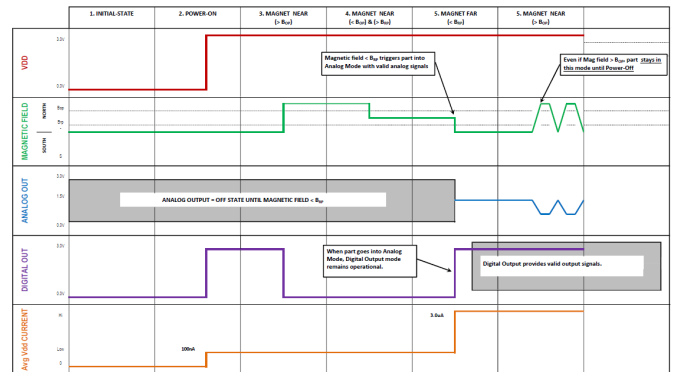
| 1. INITIAL-STATE | 2. POWER-ON | 3. MAGNET NEAR (> $B_{OP}$) | 4. MAGNET NEAR (< $B_{OP}$) & (> $B_{RP}$) | 5. MAGNET FAR (< $B_{RP}$) | 5. MAGNET NEAR (> $B_{OP}$) |
|---|---|---|---|---|---|

VDD

3.0V

0.0V

Magnetic field < $B_{RP}$ triggers part into Analog Mode with valid analog signals

Even if Mag field > $B_{OP}$ part stays in this mode until Power-Off

MAGNETIC FIELD

NORTH

SOUTH

$B_{OP}$

$B_{RP}$

0

ANALOG OUT

3.0V

1.5V

0.0V

ANALOG OUTPUT = OFF STATE UNTIL MAGNETIC FIELD < $B_{RP}$

DIGITAL OUT

3.0V

0.0V

When part goes into Analog Mode, Digital Output mode remains operational.

Digital Output provides valid output signals.

Avg Vdd CURRENT

Hi

Low

0

100nA

3.0uA